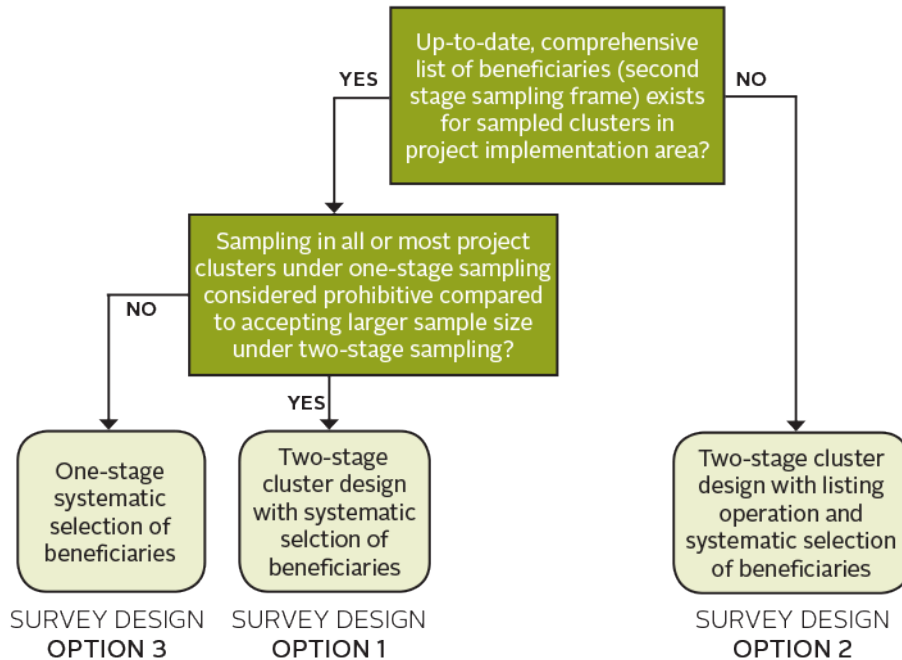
Up-to-date, comprehensive list of beneficiaries (second stage sampling frame) exists for sampled clusters in project implementation area?

YES

NO

Sampling in all or most project clusters under one-stage sampling considered prohibitive compared to accepting larger sample size under two-stage sampling?

NO

YES

One-stage systematic selection of beneficiaries

SURVEY DESIGN
OPTION 3

Two-stage cluster design with systematic selction of beneficiaries

SURVEY DESIGN
OPTION 1

Two-stage cluster design with listing operation and systematic selection of beneficiaries

SURVEY DESIGN
OPTION 2